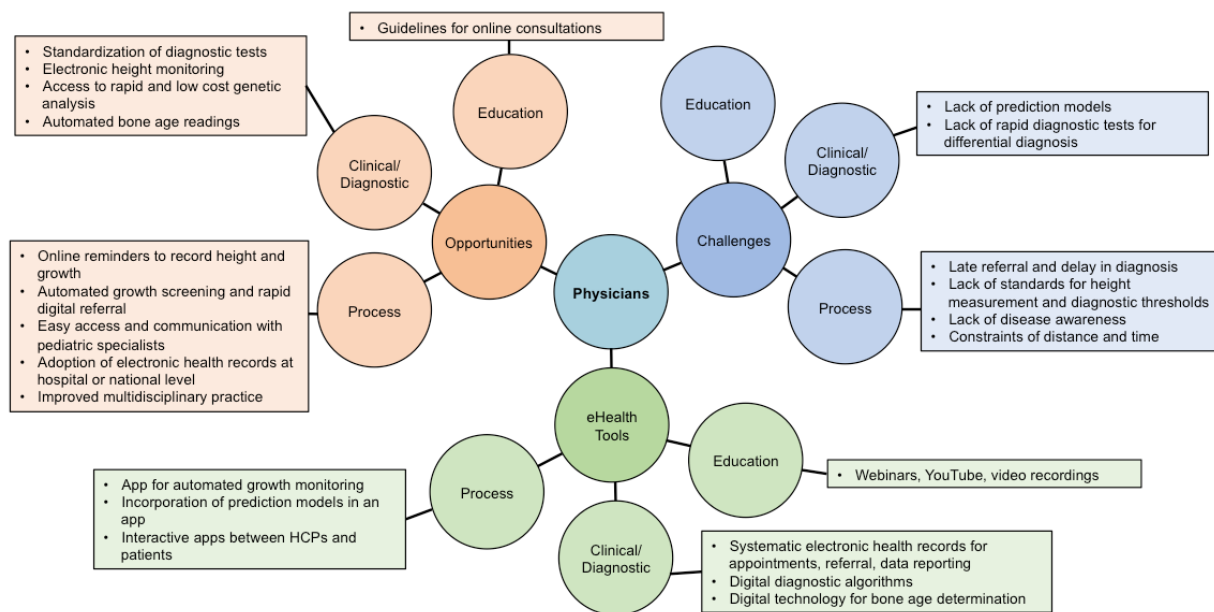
• Guidelines for online consultations

• Standardization of diagnostic tests
• Electronic height monitoring
• Access to rapid and low cost genetic analysis
• Automated bone age readings

Education

Clinical/ Diagnostic

Opportunities

• Online reminders to record height and growth
• Automated growth screening and rapid digital referral
• Easy access and communication with pediatric specialists
• Adoption of electronic health records at hospital or national level
• Improved multidisciplinary practice

Process

Physicians

Education

Clinical/ Diagnostic

• Lack of prediction models
• Lack of rapid diagnostic tests for differential diagnosis

Challenges

Process

• Late referral and delay in diagnosis
• Lack of standards for height measurement and diagnostic thresholds
• Lack of disease awareness
• Constraints of distance and time

eHealth Tools

Education

• Webinars, YouTube, video recordings

Process

• App for automated growth monitoring
• Incorporation of prediction models in an app
• Interactive apps between HCPs and patients

Clinical/ Diagnostic

• Systematic electronic health records for appointments, referral, data reporting
• Digital diagnostic algorithms
• Digital technology for bone age determination